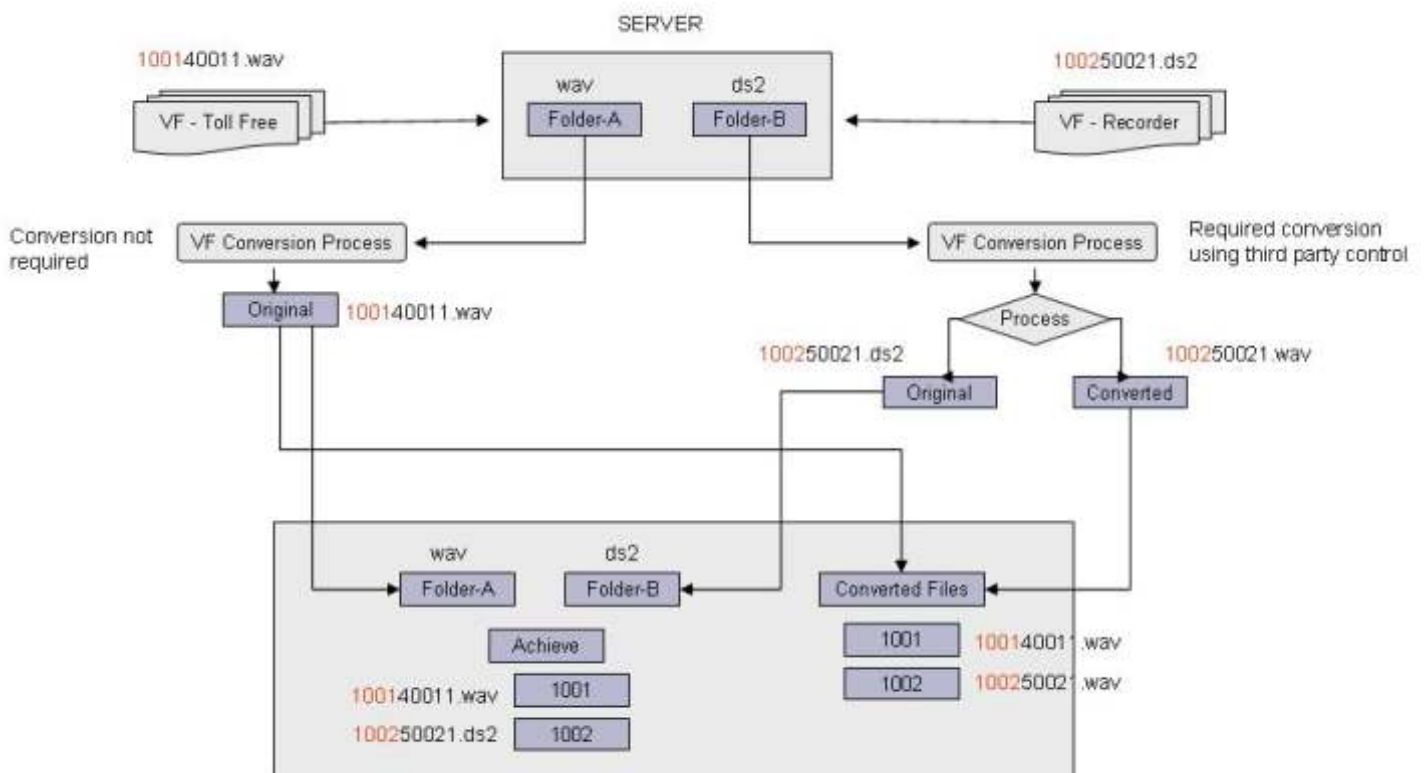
SERVER

10014001 1.wav

VF - Toll Free

wav

Folder-A

ds2

Folder-B

10025002 1.ds2

VF - Recorder

Conversion not required

VF Conversion Process

VF Conversion Process

Required conversion using third party control

Original

10014001 1.wav

Process

10025002 1.ds2

10025002 1.wav

Original

Converted

wav

Folder-A

ds2

Folder-B

Converted Files

Achieve

1001

10014001 1.wav

1002

10025002 1.wav

10014001 1.wav

1001

10025002 1.ds2

1002